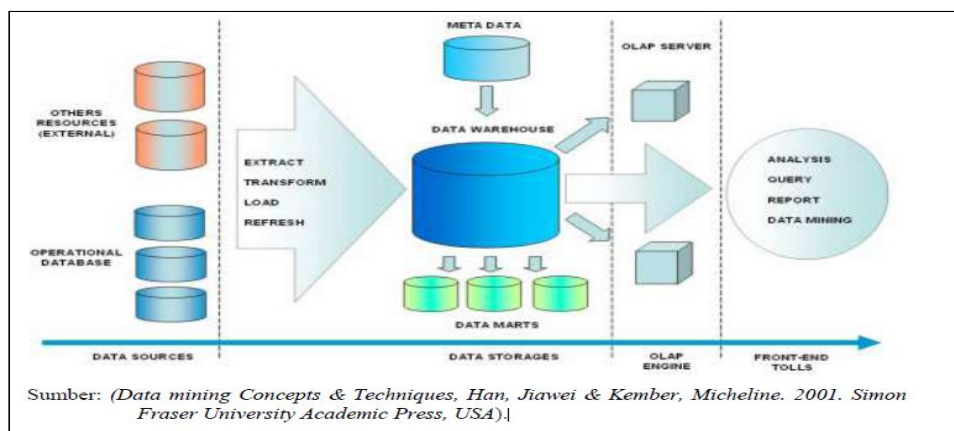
META DATA

OLAP SERVER

OTHERS RESOURCES (EXTERNAL)

DATA WAREHOUSE

EXTRACT
TRANSFORM
LOAD
REFRESH

ANALYSIS
QUERY
REPORT
DATA MINING

OPERATIONAL DATABASE

DATA MARTS

DATA SOURCES

DATA STORAGES

OLAP ENGINE

FRONT-END TOLLS

Sumber: (Data mining Concepts & Techniques, Han, Jiawei & Kember, Micheline. 2001. Simon Fraser University Academic Press, USA).